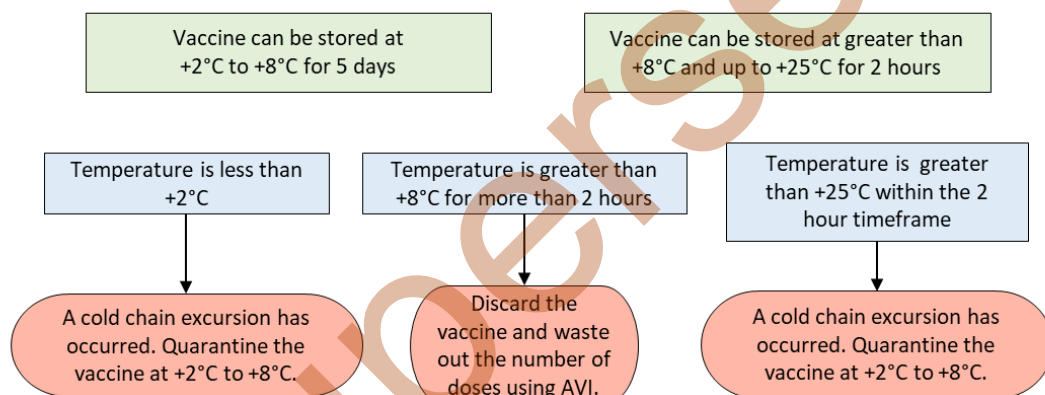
Vaccine can be stored at +2°C to +8°C for 5 days

Vaccine can be stored at greater than +8°C and up to +25°C for 2 hours

Temperature is less than +2°C

Temperature is greater than +8°C for more than 2 hours

Temperature is greater than +25°C within the 2 hour timeframe

A cold chain excursion has occurred. Quarantine the vaccine at +2°C to +8°C.

Discard the vaccine and waste out the number of doses using AVI.

A cold chain excursion has occurred. Quarantine the vaccine at +2°C to +8°C.

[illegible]perse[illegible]